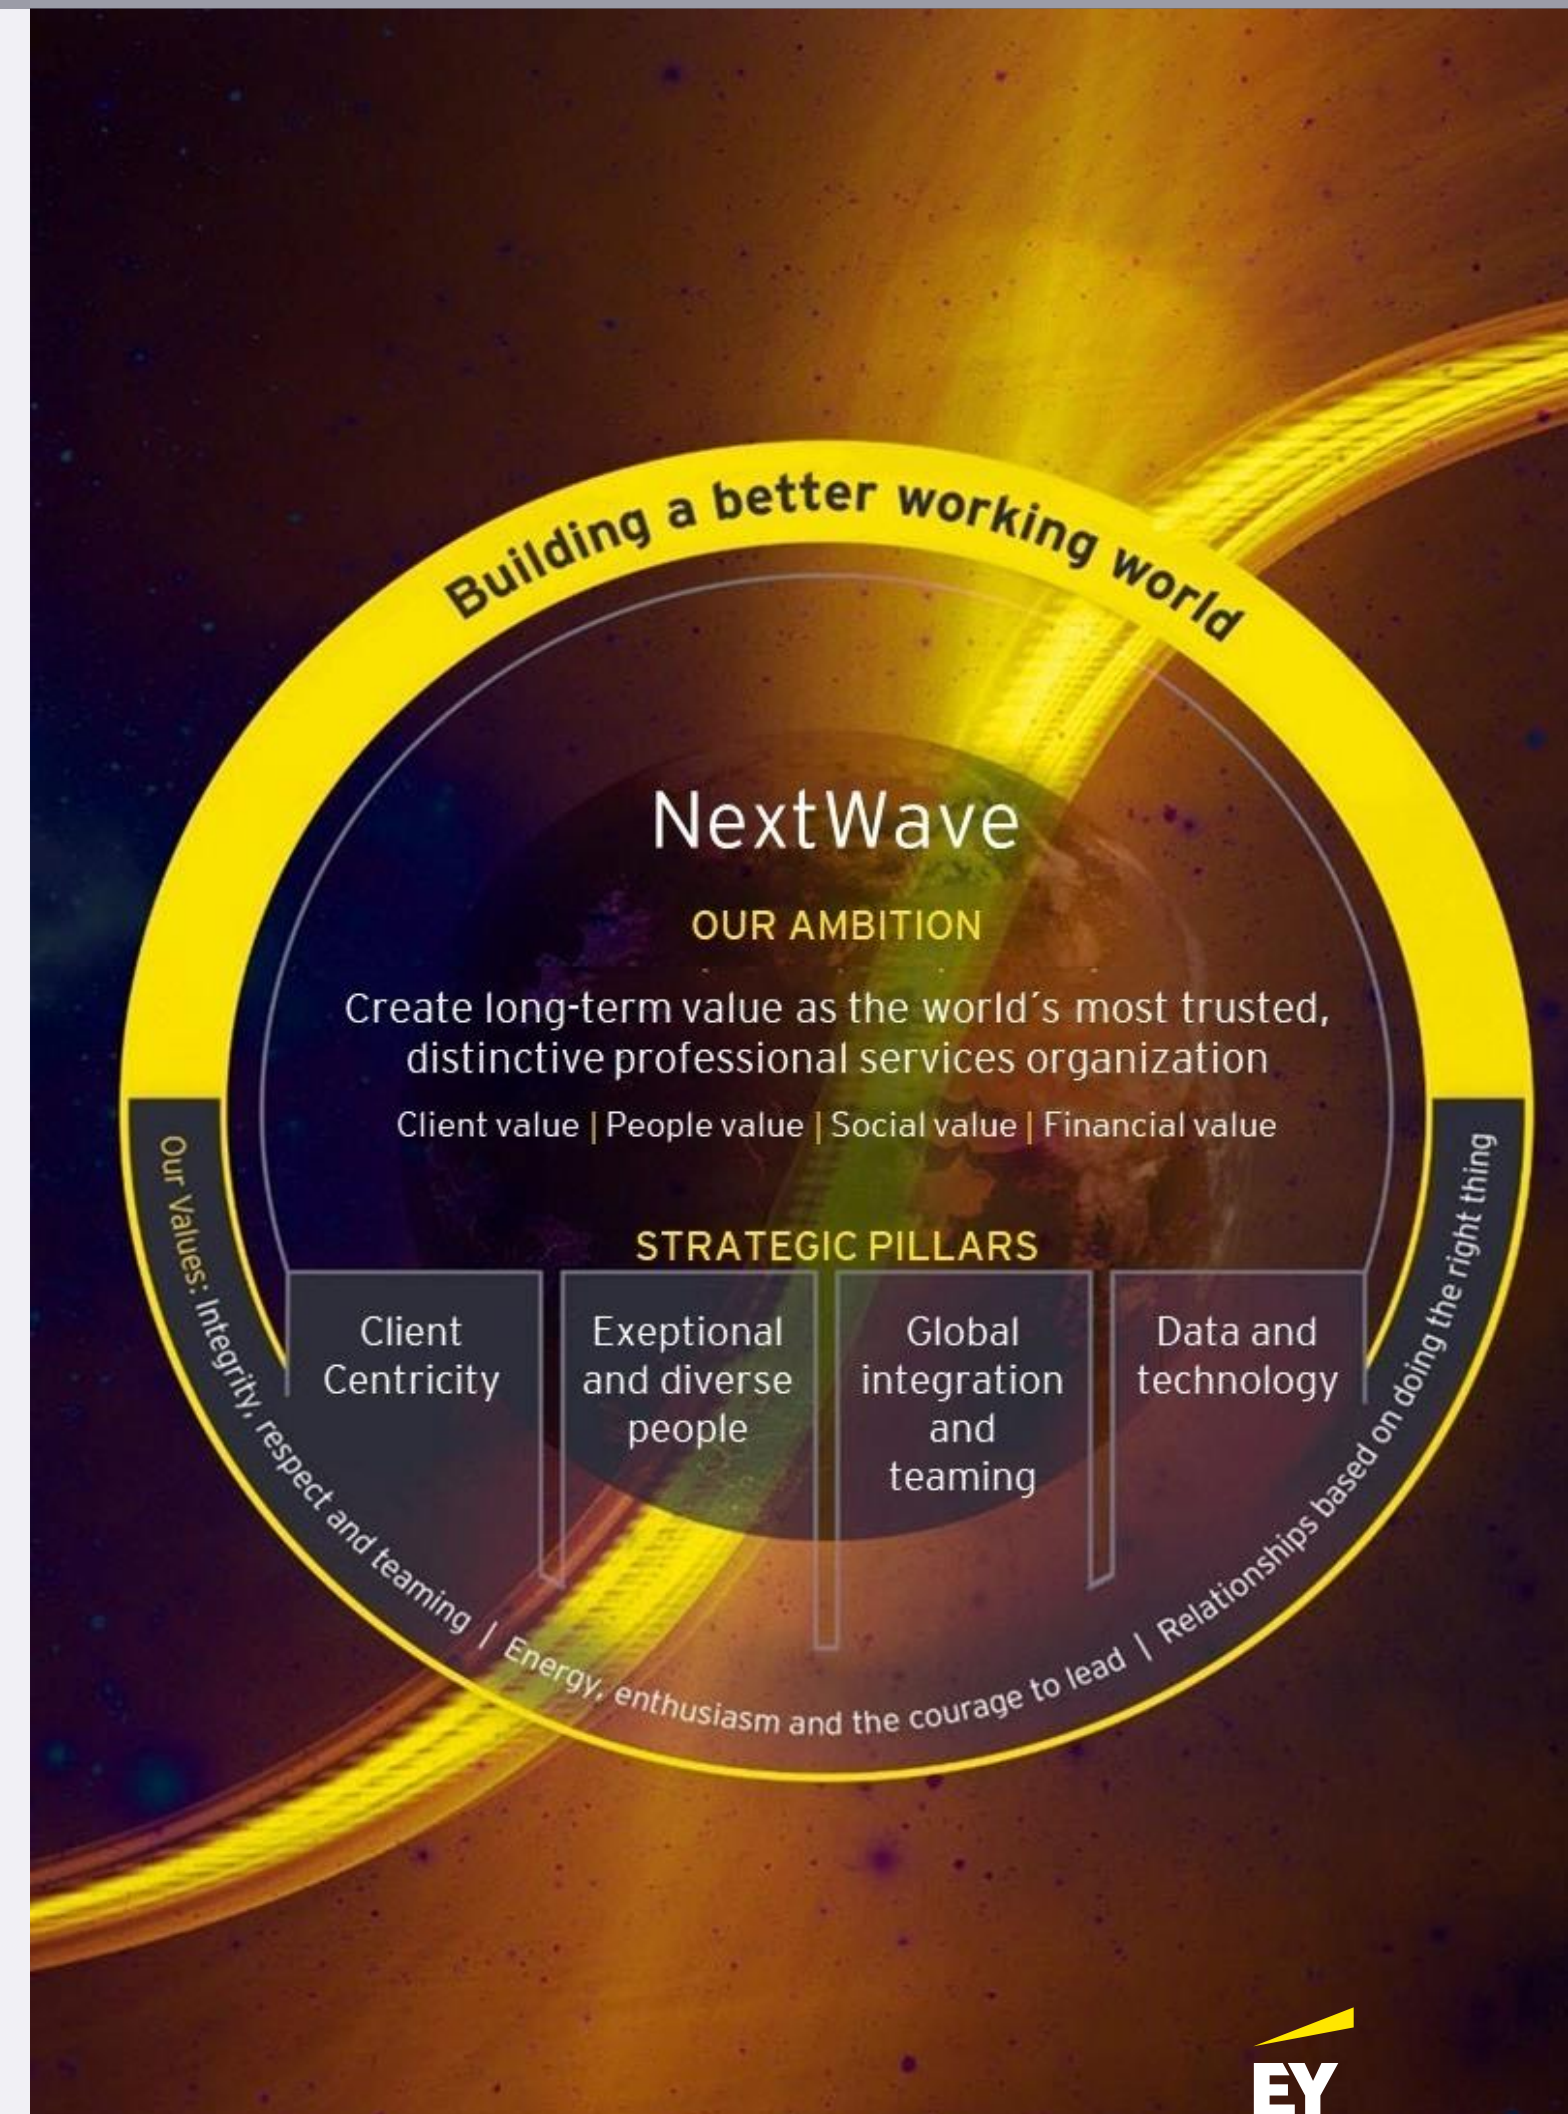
Building a better working world

NextWave

OUR AMBITION

Create long-term value as the world´s most trusted, distinctive professional services organization

Client value | People value | Social value | Financial value

STRATEGIC PILLARS

| Client Centricity | Exeptional and diverse people | Global integration and teaming | Data and technology |
|---|---|---|---|

Our Values: Integrity, respect and teaming | Energy, enthusiasm and the courage to lead | Relationships based on doing the right thing

EY